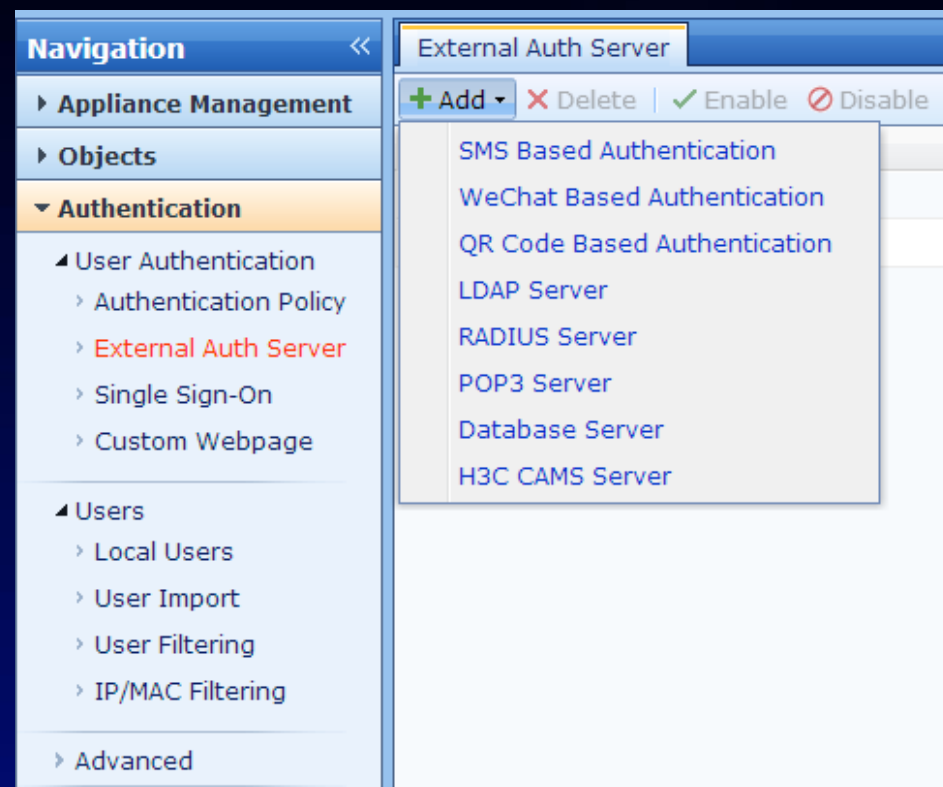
Navigation

Appliance Management

Objects

Authentication

User Authentication

Authentication Policy

External Auth Server

Single Sign-On

Custom Webpage

Users

Local Users

User Import

User Filtering

IP/MAC Filtering

Advanced

External Auth Server

Add
Delete
Enable
Disable

SMS Based Authentication
WeChat Based Authentication
QR Code Based Authentication
LDAP Server
RADIUS Server
POP3 Server
Database Server
H3C CAMS Server